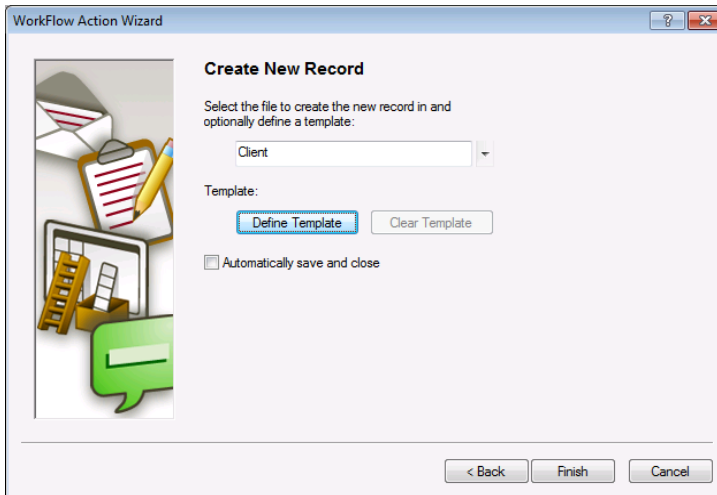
WorkFlow Action Wizard

?

Create New Record

Select the file to create the new record in and optionally define a template:

Client

Template:

Define Template

Clear Template

Automatically save and close

< Back

Finish

Cancel